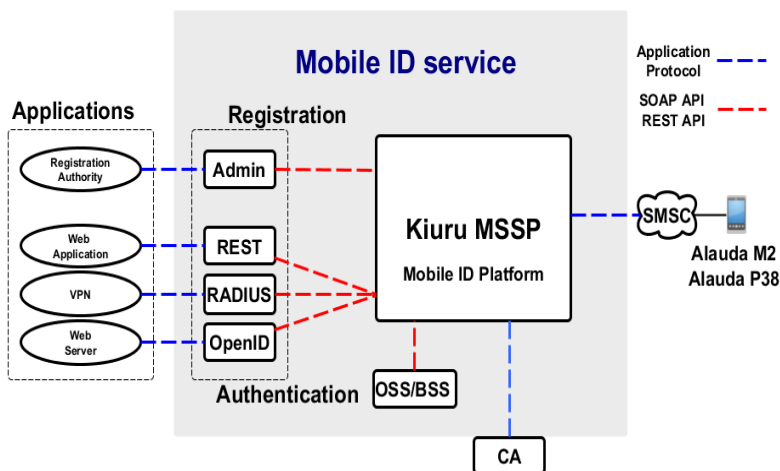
Mobile ID service

Application Protocol

SOAP API
REST API

Applications

Registration Authority

Web Application

VPN

Web Server

Registration

Admin

REST

RADIUS

OpenID

Authentication

Kiuru MSSP

Mobile ID Platform

OSS/BSS

CA

SMSC

Alauda M2
Alauda P38